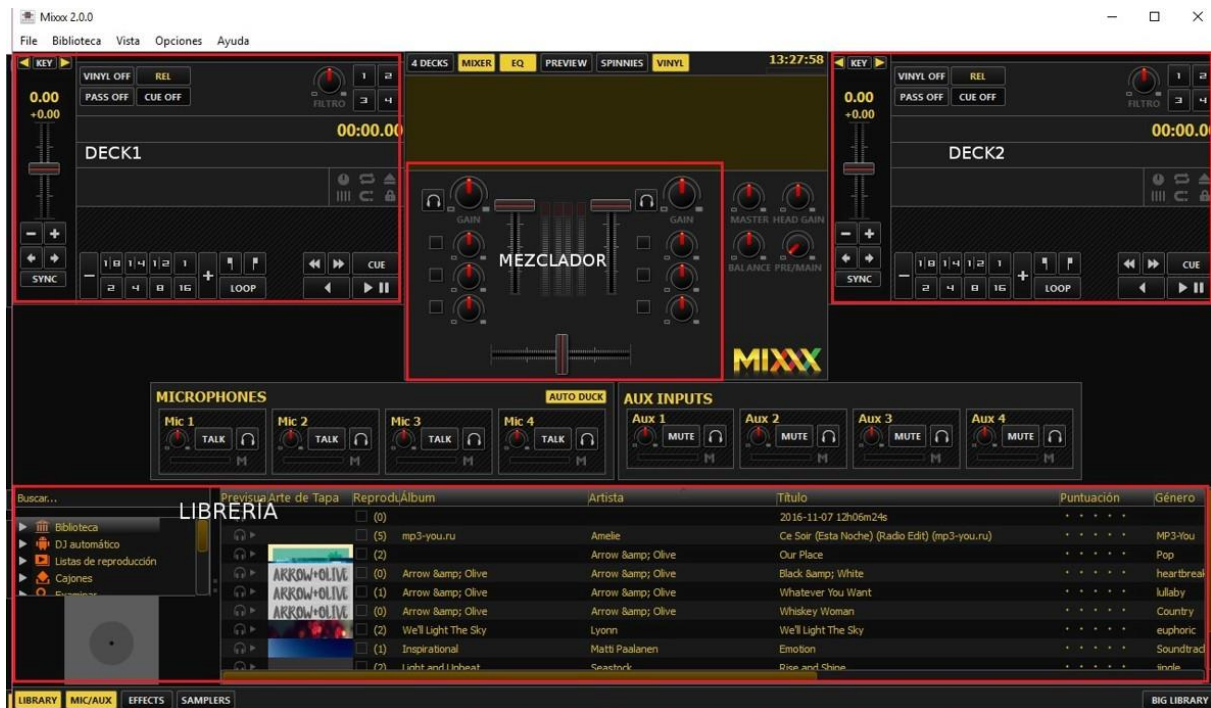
Mixxx 2.0.0

File Biblioteca Vista Opciones Ayuda

KEY
VINYL OFF REL
PASS OFF CUE OFF
0.00
+0.00
FILTRO
1 2 3 4
00:00.00
DECK1
SYNC
1/8 1/4 1/2 1
2 4 8 16
LOOP
CUE

4 DECKS MIXER EQ PREVIEW SPINNIES VINYL 13:27:58

GAIN
GAIN
MASTER HEAD GAIN
BALANCE PRE/MAIN
MEZCLADOR
MIXXX

KEY
VINYL OFF REL
PASS OFF CUE OFF
0.00
+0.00
FILTRO
1 2 3 4
00:00.0
DECK2
SYNC
1/8 1/4 1/2 1
2 4 8 16
LOOP
CUE

MICROPHONES AUTO DUCK
Mic 1 TALK
Mic 2 TALK
Mic 3 TALK
Mic 4 TALK

AUX INPUTS
Aux 1 MUTE
Aux 2 MUTE
Aux 3 MUTE
Aux 4 MUTE

Buscar...
LIBRERIA
Biblioteca
DJ automático
Listas de reproducción
Cajones
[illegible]

| Previsua | Arte de Tapa | Reprodu | Álbum | Artista | Título | Puntuación | Género |
|---|---|---|---|---|---|---|---|
| | | (0) | | | 2016-11-07 12h06m24s | | |
| | | (5) | mp3-you.ru | Amelie | Ce Soir (Esta Noche) (Radio Edit) (mp3-you.ru) | | MP3-You |
| | | (2) | | Arrow &amp; Olive | Our Place | | Pop |
| | ARROW+OLIVE | (0) | Arrow &amp; Olive | Arrow &amp; Olive | Black &amp; White | | heartbreak |
| | ARROW+OLIVE | (1) | Arrow &amp; Olive | Arrow &amp; Olive | Whatever You Want | | lullaby |
| | ARROW+OLIVE | (0) | Arrow &amp; Olive | Arrow &amp; Olive | Whiskey Woman | | Country |
| | | (2) | We'll Light The Sky | Lyonn | We'll Light The Sky | | euphoric |
| | | (1) | Inspirational | Matti Paalanen | Emotion | | Soundtrac |
| | | (2) | Light and Upbeat | Seastock | Rise and Shine | | jingle |

LIBRARY MIC/AUX EFFECTS SAMPLERS
BIG LIBRARY